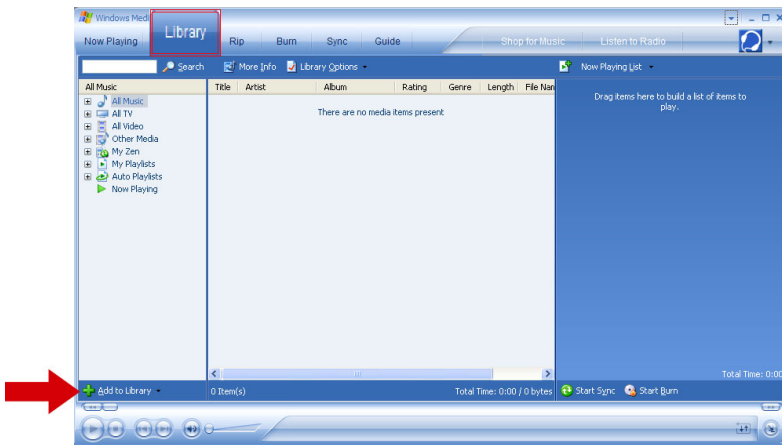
Windows Medi

Now Playing

Library

Rip

Burn

Sync

Guide

Shop for Music

Listen to Radio

Search

More Info

Library Options

Now Playing List

All Music

All Music

All TV

All Video

Other Media

My Zen

My Playlists

Auto Playlists

Now Playing

| Title | Artist | Album | Rating | Genre | Length | File Nam |
|---|---|---|---|---|---|---|

There are no media items present

Drag items here to build a list of items to play.

Total Time: 0:00

Add to Library

0 Item(s)

Total Time: 0:00 / 0 bytes

Start Sync

Start Burn